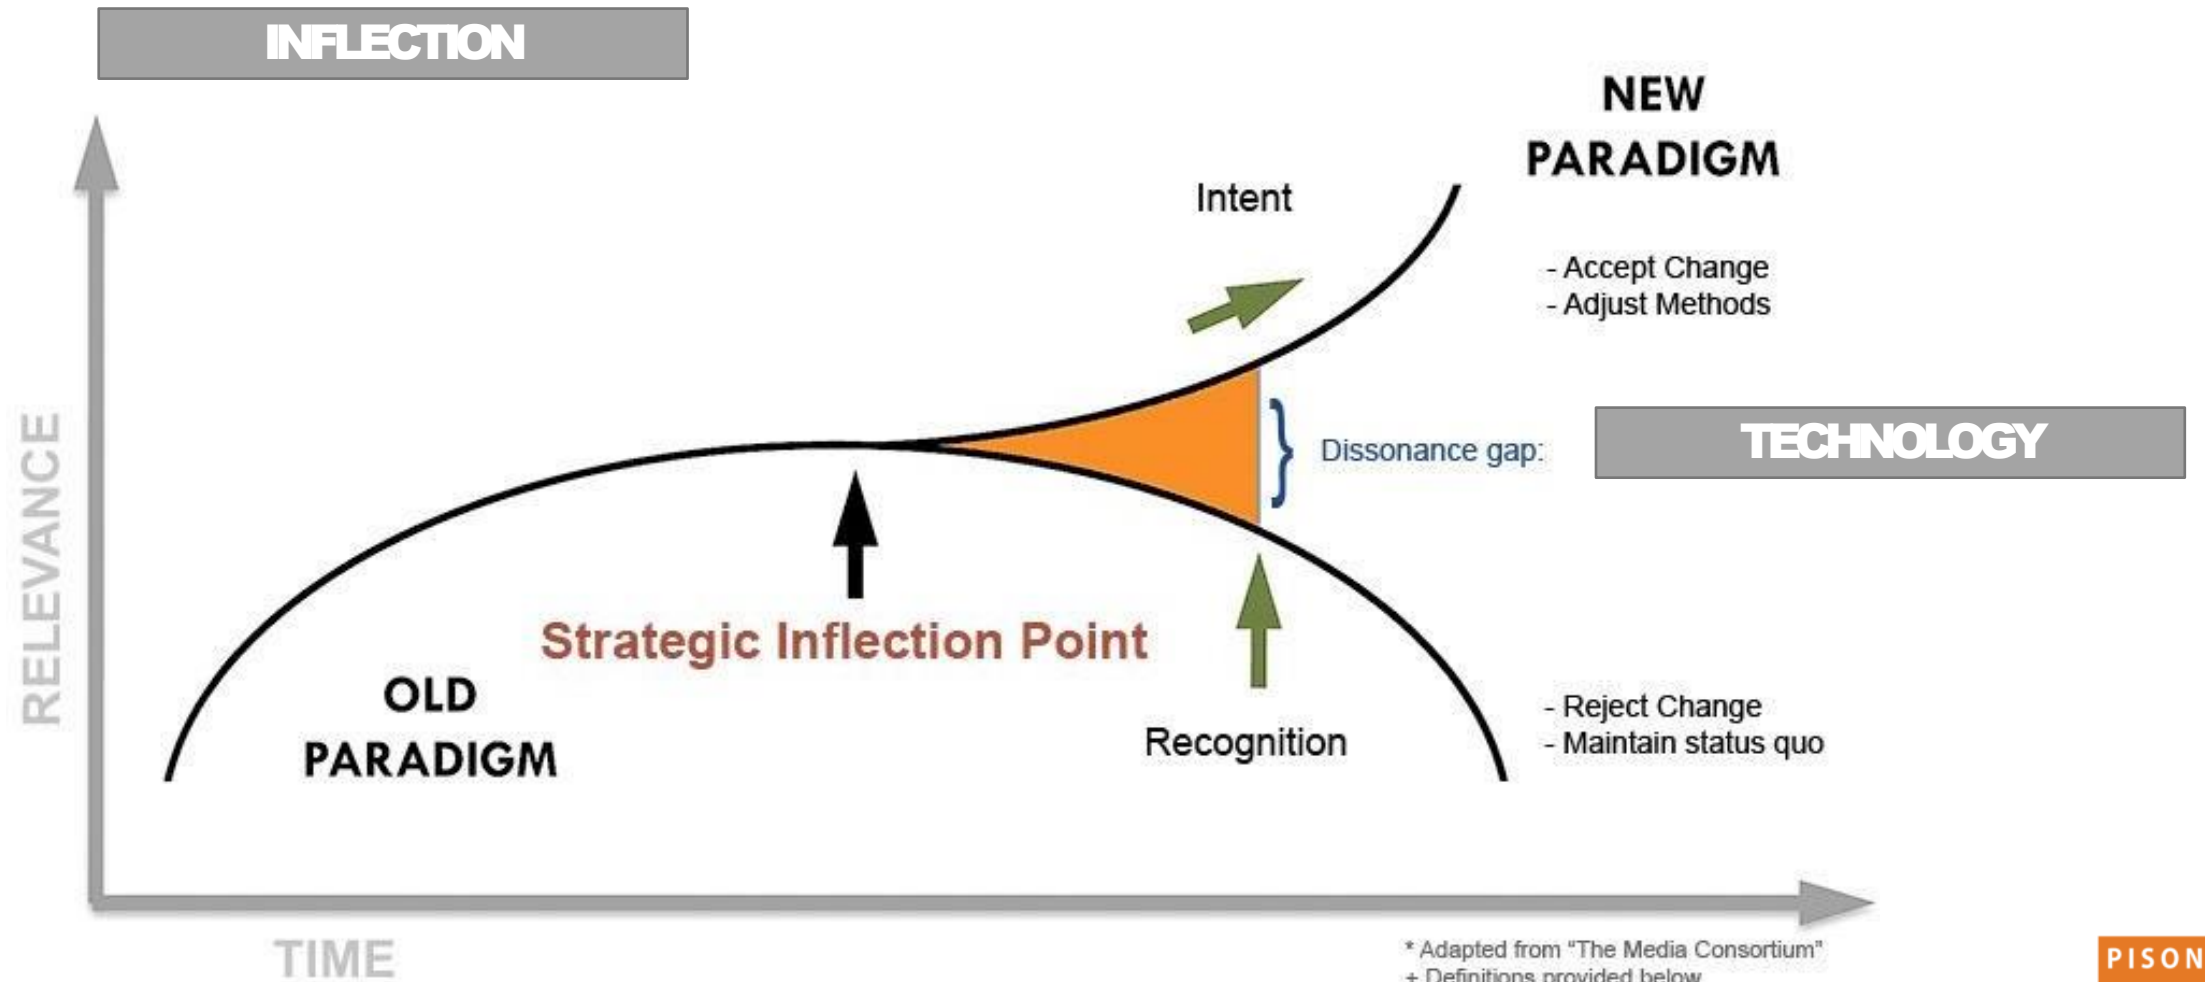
INFLECTION

NEW PARADIGM

Intent

- Accept Change
- Adjust Methods

Dissonance gap:

TECHNOLOGY

RELEVANCE

Strategic Inflection Point

OLD PARADIGM

Recognition

- Reject Change
- Maintain status quo

TIME

* Adapted from "The Media Consortium"
+ Definitions provided below

PISON